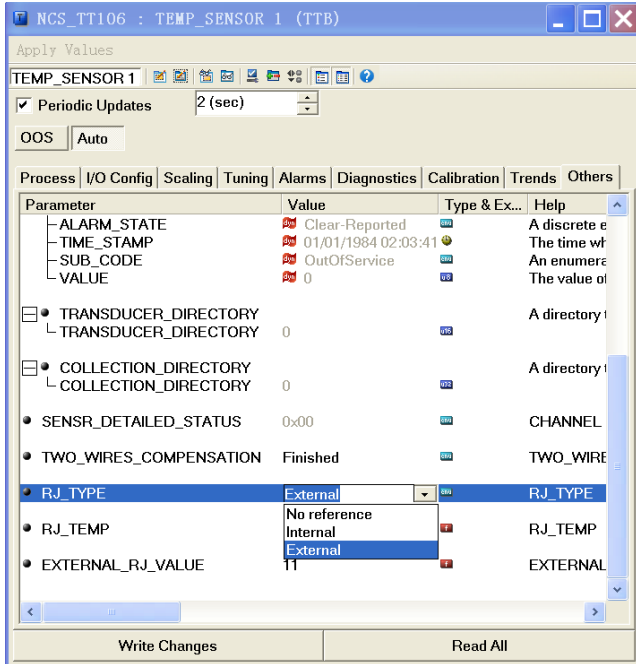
NCS_TT106 : TEMP_SENSOR 1 (TTB)

Apply Values

TEMP_SENSOR 1

Periodic Updates 2 (sec)

OOS Auto

Process | I/O Config | Scaling | Tuning | Alarms | Diagnostics | Calibration | Trends | Others

| Parameter | Value | Type & Ex... | Help |
|---|---|---|---|
| ALARM_STATE | Clear-Reported | | A discrete e |
| TIME_STAMP | 01/01/1984 02:03:41 | | The time wh |
| SUB_CODE | OutOfService | | An enumera |
| VALUE | 0 | | The value of |
| TRANSDUCER_DIRECTORY | | | A directory t |
| TRANSDUCER_DIRECTORY | 0 | | |
| COLLECTION_DIRECTORY | | | A directory t |
| COLLECTION_DIRECTORY | 0 | | |
| SENSR_DETAILED_STATUS | 0x00 | | CHANNEL |
| TWO_WIRES_COMPENSATION | Finished | | TWO_WIRE |
| RJ_TYPE | External | | RJ_TYPE |
| RJ_TEMP | | | RJ_TEMP |
| EXTERNAL_RJ_VALUE | 11 | | EXTERNAL |

No reference
Internal
External

Write Changes Read All